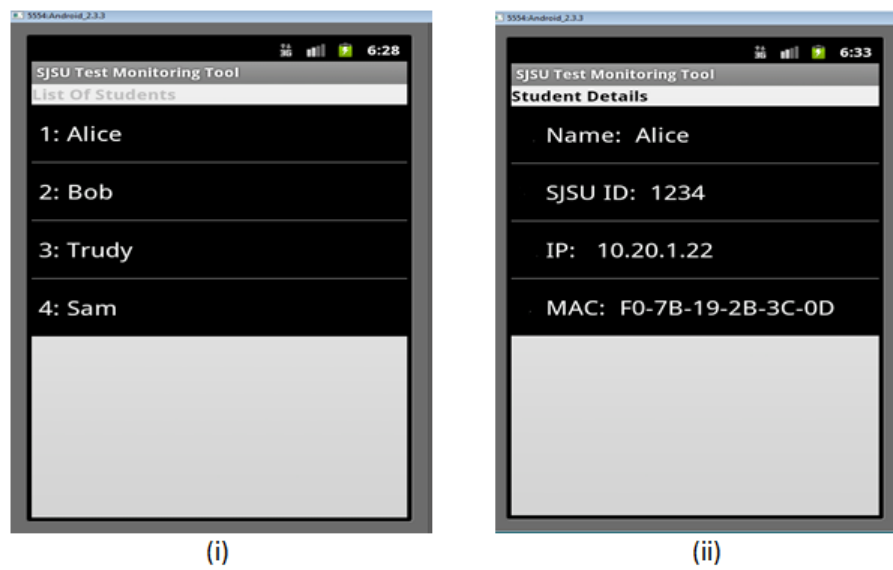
5554:Android_2.3.3

3G 6:28

SJSU Test Monitoring Tool

List Of Students

1: Alice

2: Bob

3: Trudy

4: Sam

(i)

5554:Android_2.3.3

3G 6:33

SJSU Test Monitoring Tool

Student Details

Name: Alice

SJSU ID: 1234

IP: 10.20.1.22

MAC: F0-7B-19-2B-3C-0D

(ii)